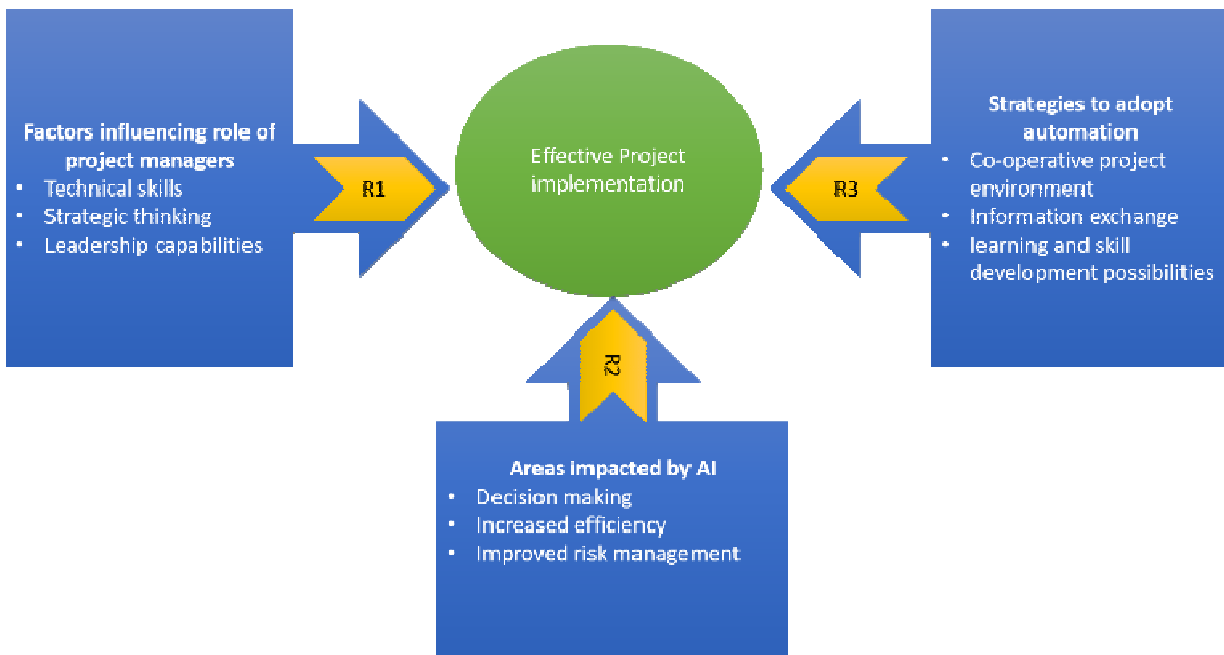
Factors influencing role of project managers
- Technical skills
- Strategic thinking
- Leadership capabilities

R1

Effective Project implementation

R3

Strategies to adopt automation
- Co-operative project environment
- Information exchange
- learning and skill development possibilities

R2

Areas impacted by AI
- Decision making
- Increased efficiency
- Improved risk management